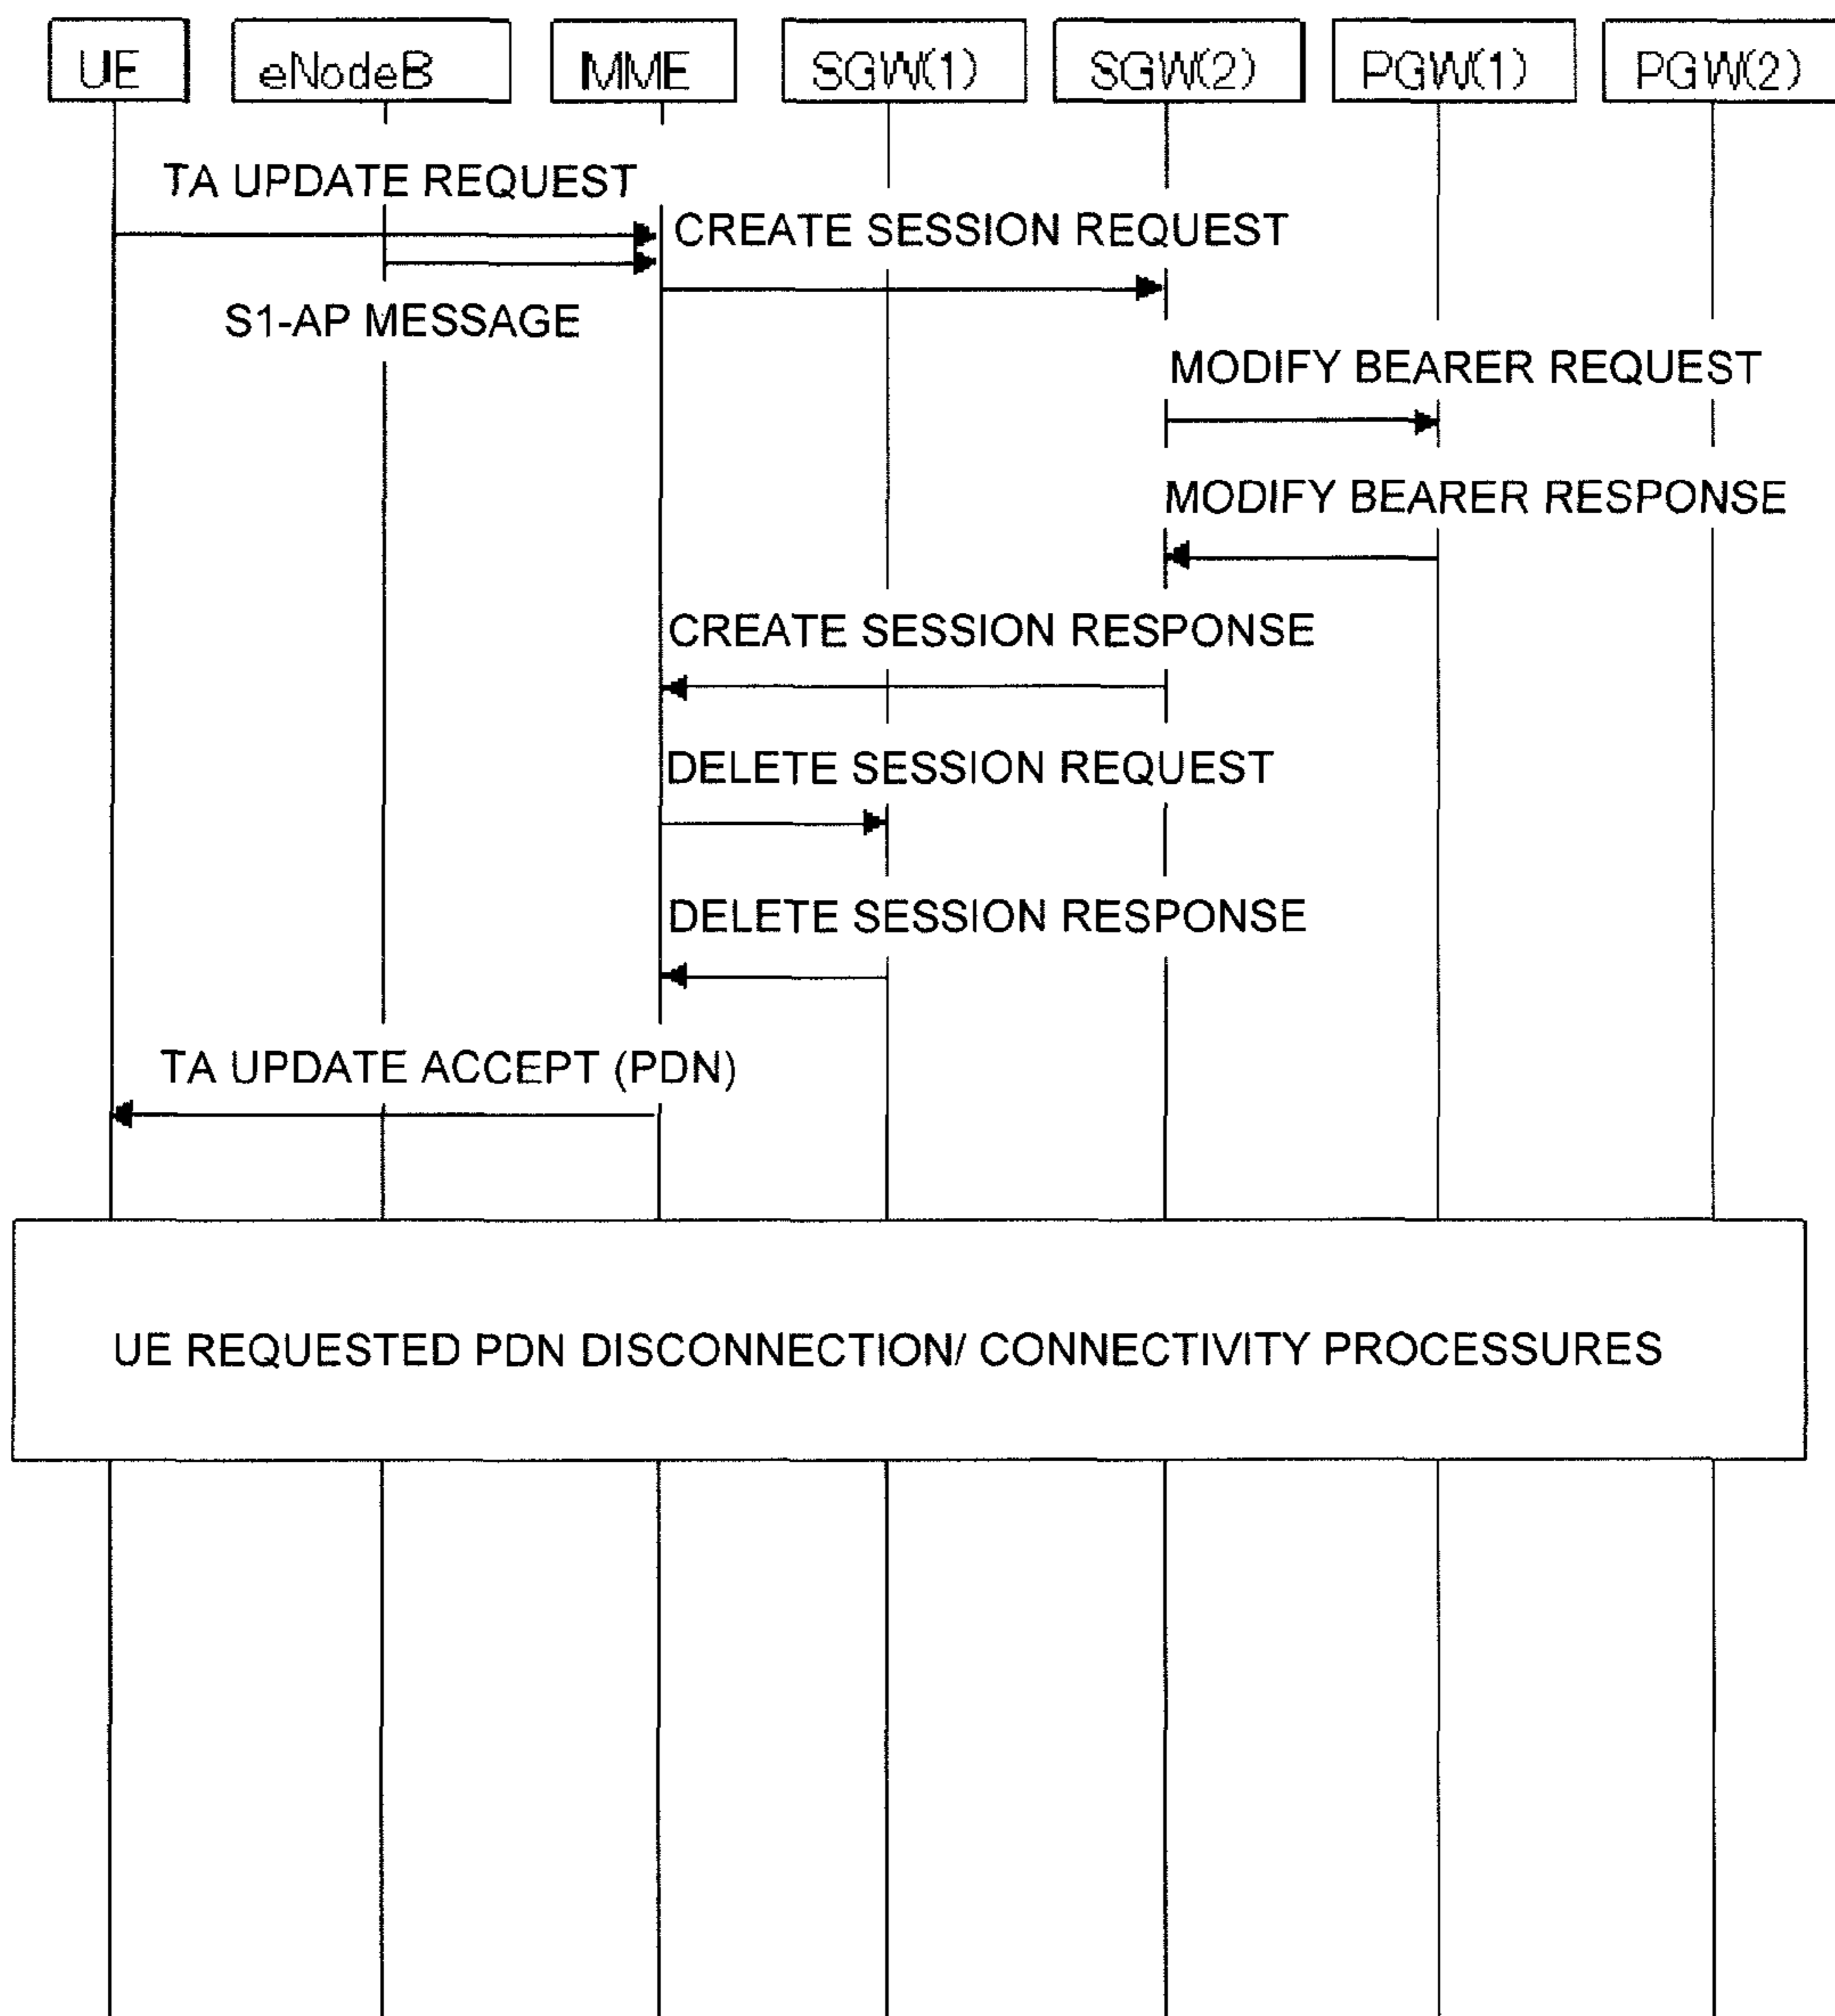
UE eNodeB MME SGW(1) SGW(2) PGW(1) PGW(2)

TA UPDATE REQUEST

CREATE SESSION REQUEST

S1-AP MESSAGE

MODIFY BEARER REQUEST

MODIFY BEARER RESPONSE

CREATE SESSION RESPONSE

DELETE SESSION REQUEST

DELETE SESSION RESPONSE

TA UPDATE ACCEPT (PDN)

UE REQUESTED PDN DISCONNECTION/ CONNECTIVITY PROCESSURES